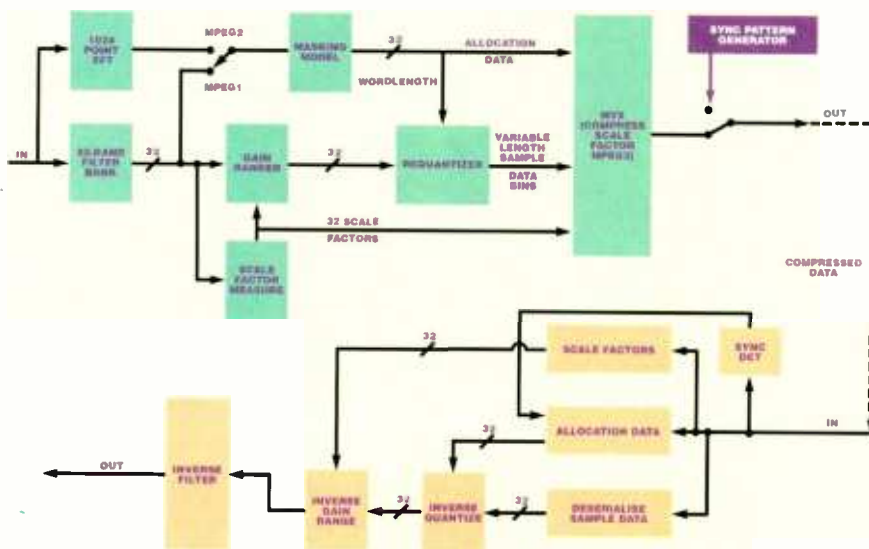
1024 POINT FFT

MPEG2

MASKING MODEL

32

ALLOCATION DATA

SYNC PATTERN GENERATOR

MPEG1

WORDLENGTH

IN

32-BAND FILTER BANK

32

GAIN RANGER

32

REQUANTIZER

VARIABLE LENGTH SAMPLE DATA BINS

MUX (COMPRESS SCALE FACTOR MPEG2)

OUT

32 SCALE FACTORS

SCALE FACTOR MEASURE

COMPRESSED DATA

32

SCALE FACTORS

SYNC DET

32

ALLOCATION DATA

IN

OUT

INVERSE FILTER

INVERSE GAIN RANGE

32

INVERSE QUANTIZE

32

DESERIALISE SAMPLE DATA